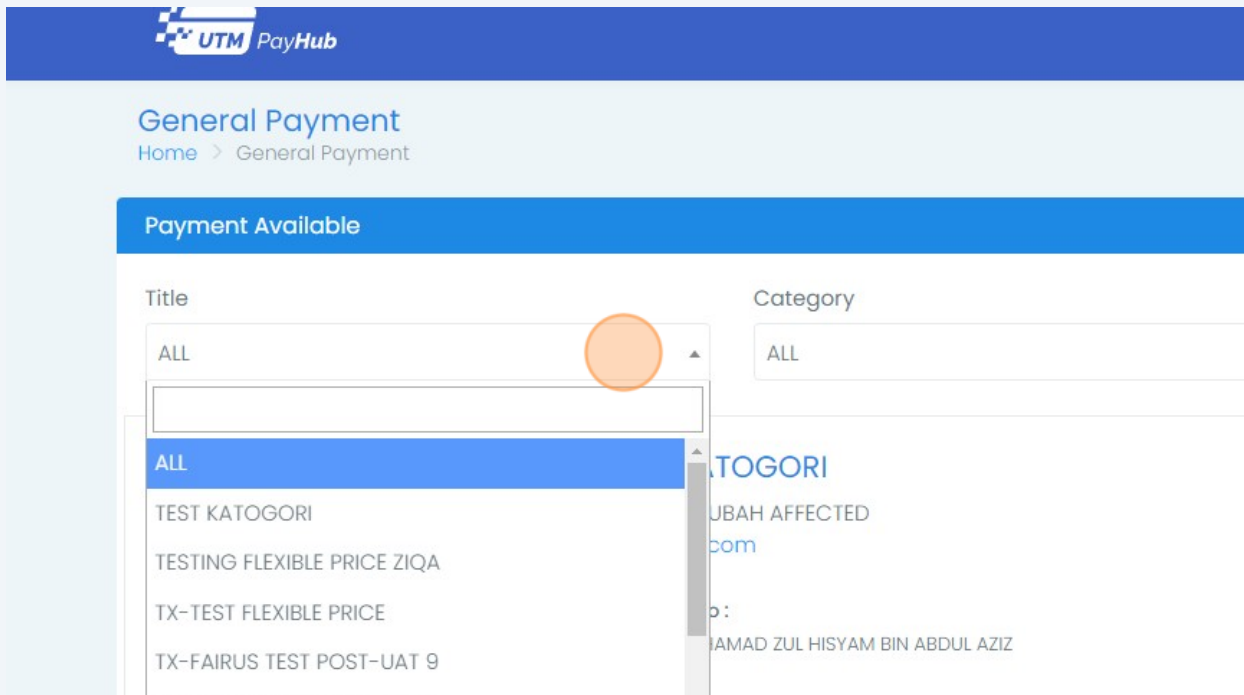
UTM PayHub

General Payment
Home > General Payment

Payment Available

Title
ALL

Category
ALL

ALL
TEST KATOGORI
TESTING FLEXIBLE PRICE ZIQA
TX-TEST FLEXIBLE PRICE
TX-FAIRUS TEST POST-UAT 9

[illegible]ATOGORI
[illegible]UBAH AFFECTED
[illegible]com
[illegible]b :
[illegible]AMAD ZUL HISYAM BIN ABDUL AZIZ